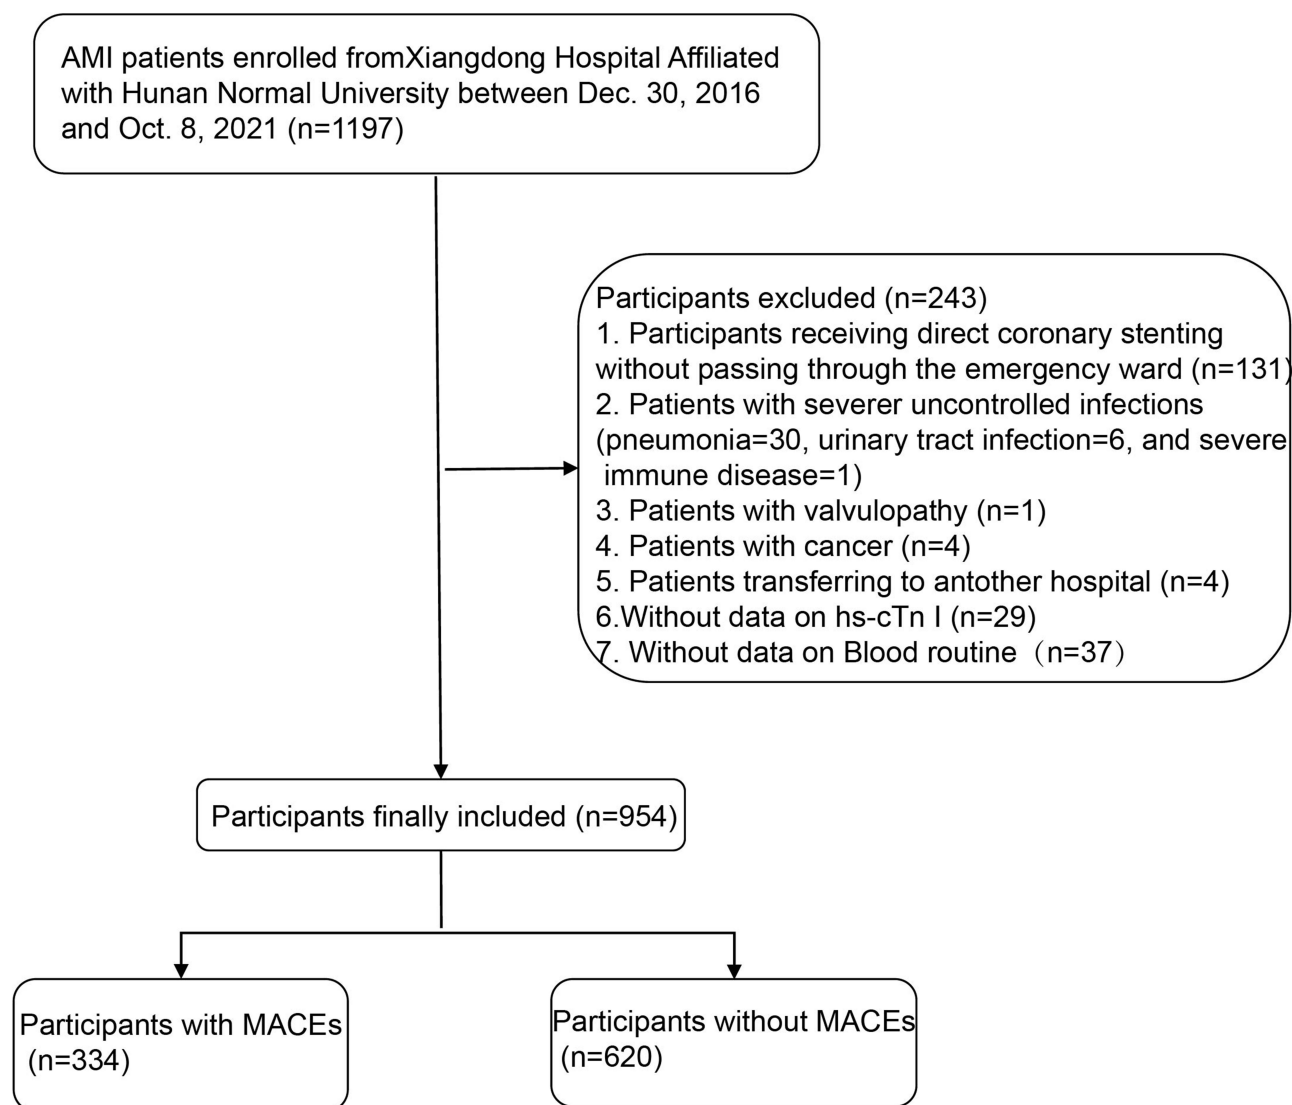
AMI patients enrolled fromXiangdong Hospital Affiliated with Hunan Normal University between Dec. 30, 2016 and Oct. 8, 2021 (n=1197)

Participants excluded (n=243)
1. Participants receiving direct coronary stenting without passing through the emergency ward (n=131)
2. Patients with severer uncontrolled infections (pneumonia=30, urinary tract infection=6, and severe immune disease=1)
3. Patients with valvulopathy (n=1)
4. Patients with cancer (n=4)
5. Patients transferring to antother hospital (n=4)
6.Without data on hs-cTn I (n=29)
7. Without data on Blood routine（n=37）

Participants finally included (n=954)

Participants with MACEs (n=334)

Participants without MACEs (n=620)